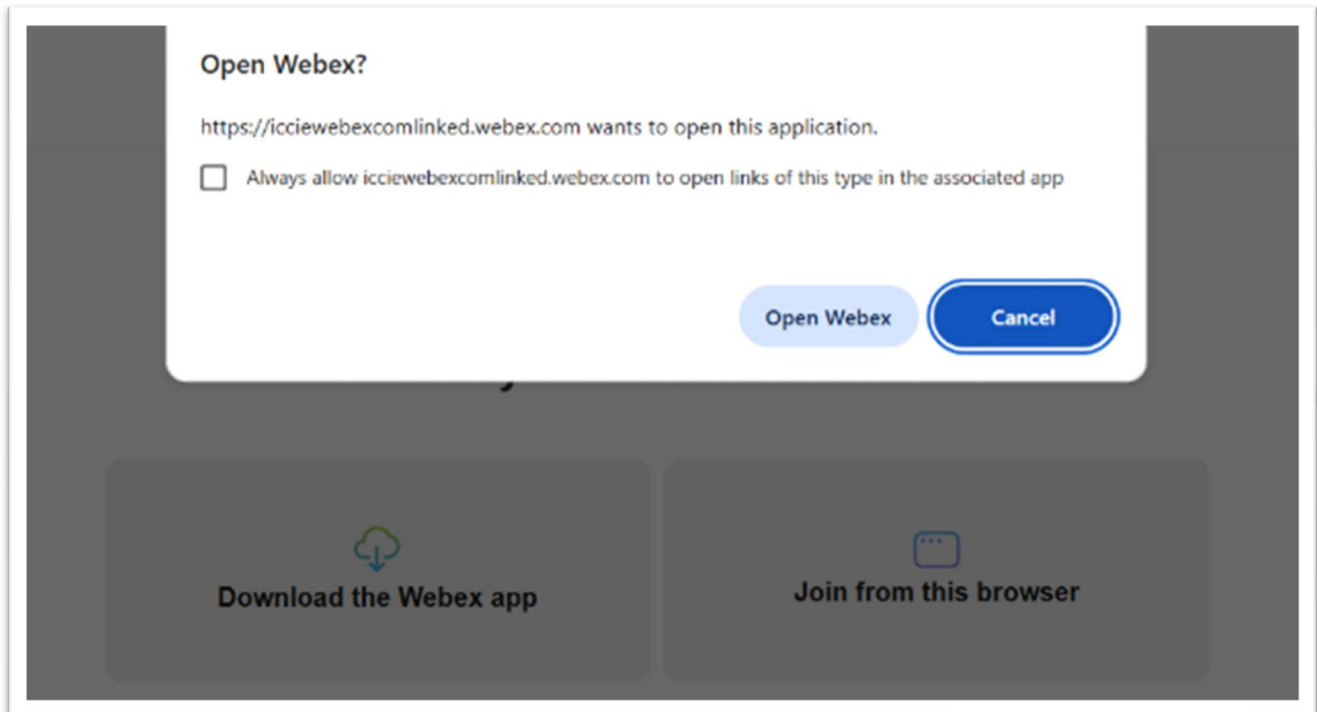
Open Webex?

https://icciewebexcomlinked.webex.com wants to open this application.

Always allow icciewebexcomlinked.webex.com to open links of this type in the associated app

Open Webex

Cancel

Download the Webex app

Join from this browser